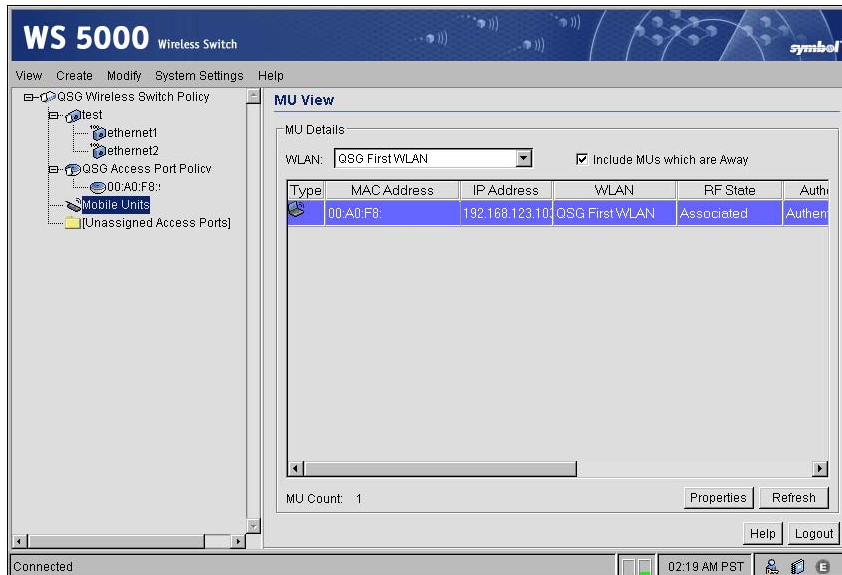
WS 5000 Wireless Switch

symbol

View Create Modify System Settings Help

QSG Wireless Switch Policy
test
ethernet1
ethernet2
QSG Access Port Policy
00:A0:F8:
Mobile Units
[Unassigned Access Ports]

MU View

MU Details

WLAN: QSG First WLAN

☑ Include MUs which are Away

| Type | MAC Address | IP Address | WLAN | RF State | Auth |
|---|---|---|---|---|---|
| | 00:A0:F8: | 192.168.123.10 | QSG First WLAN | Associated | Authen |

MU Count: 1

Properties Refresh

Help Logout

Connected

02:19 AM PST